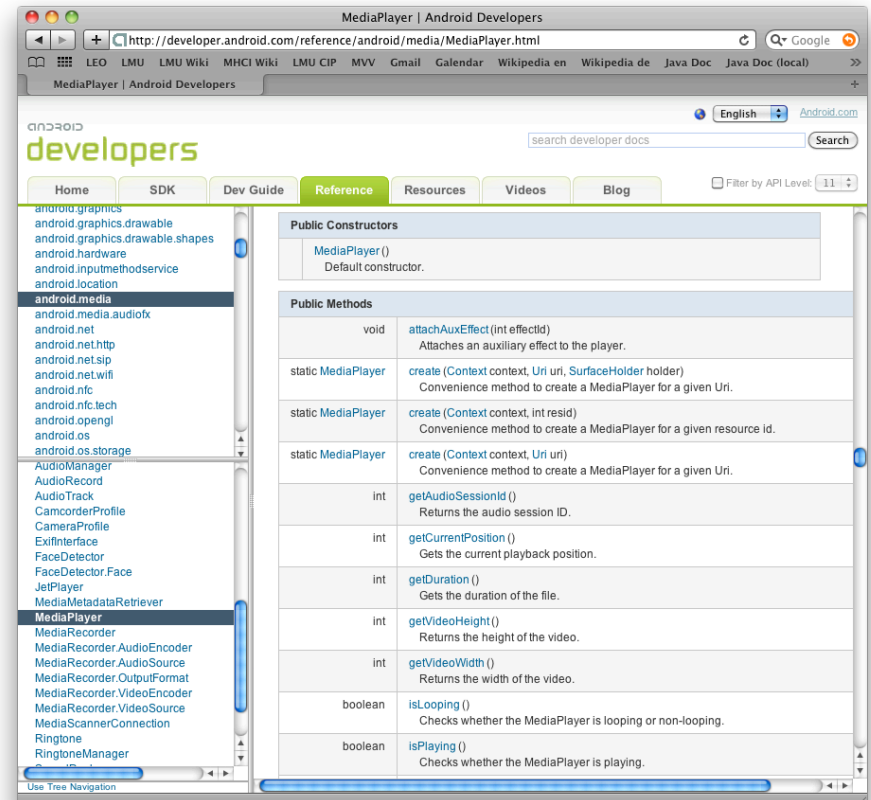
MediaPlayer | Android Developers

http://developer.android.com/reference/android/media/MediaPlayer.html

Google

LEO LMU LMU Wiki MHCI Wiki LMU CIP MVV Gmail Galendar Wikipedia en Wikipedia de Java Doc Java Doc (local)

MediaPlayer | Android Developers

English Android.com

android
developers

search developer docs Search

Home SDK Dev Guide Reference Resources Videos Blog

Filter by API Level: 11

android.graphics
android.graphics.drawable
android.graphics.drawable.shapes
android.hardware
android.inputmethodservice
android.location
android.media
android.media.audiofx
android.net
android.net.http
android.net.sip
android.net.wifi
android.nfc
android.nfc.tech
android.opengl
android.os
android.os.storage

AudioManager
AudioRecord
AudioTrack
CamcorderProfile
CameraProfile
ExifInterface
FaceDetector
FaceDetector.Face
JetPlayer
MediaMetadataRetriever
MediaPlayer
MediaRecorder
MediaRecorder.AudioEncoder
MediaRecorder.AudioSource
MediaRecorder.OutputFormat
MediaRecorder.VideoEncoder
MediaRecorder.VideoSource
MediaScannerConnection
Ringtone
RingtoneManager

Use Tree Navigation

Public Constructors

| | |
|---|---|
| | MediaPlayer () Default constructor. |

Public Methods

| | |
|---|---|
| void | attachAuxEffect (int effectId) Attaches an auxiliary effect to the player. |
| static MediaPlayer | create (Context context, Uri uri, SurfaceHolder holder) Convenience method to create a MediaPlayer for a given Uri. |
| static MediaPlayer | create (Context context, int resid) Convenience method to create a MediaPlayer for a given resource id. |
| static MediaPlayer | create (Context context, Uri uri) Convenience method to create a MediaPlayer for a given Uri. |
| int | getAudioSessionId () Returns the audio session ID. |
| int | getCurrentPosition () Gets the current playback position. |
| int | getDuration () Gets the duration of the file. |
| int | getVideoHeight () Returns the height of the video. |
| int | getVideoWidth () Returns the width of the video. |
| boolean | isLooping () Checks whether the MediaPlayer is looping or non-looping. |
| boolean | isPlaying () Checks whether the MediaPlayer is playing. |